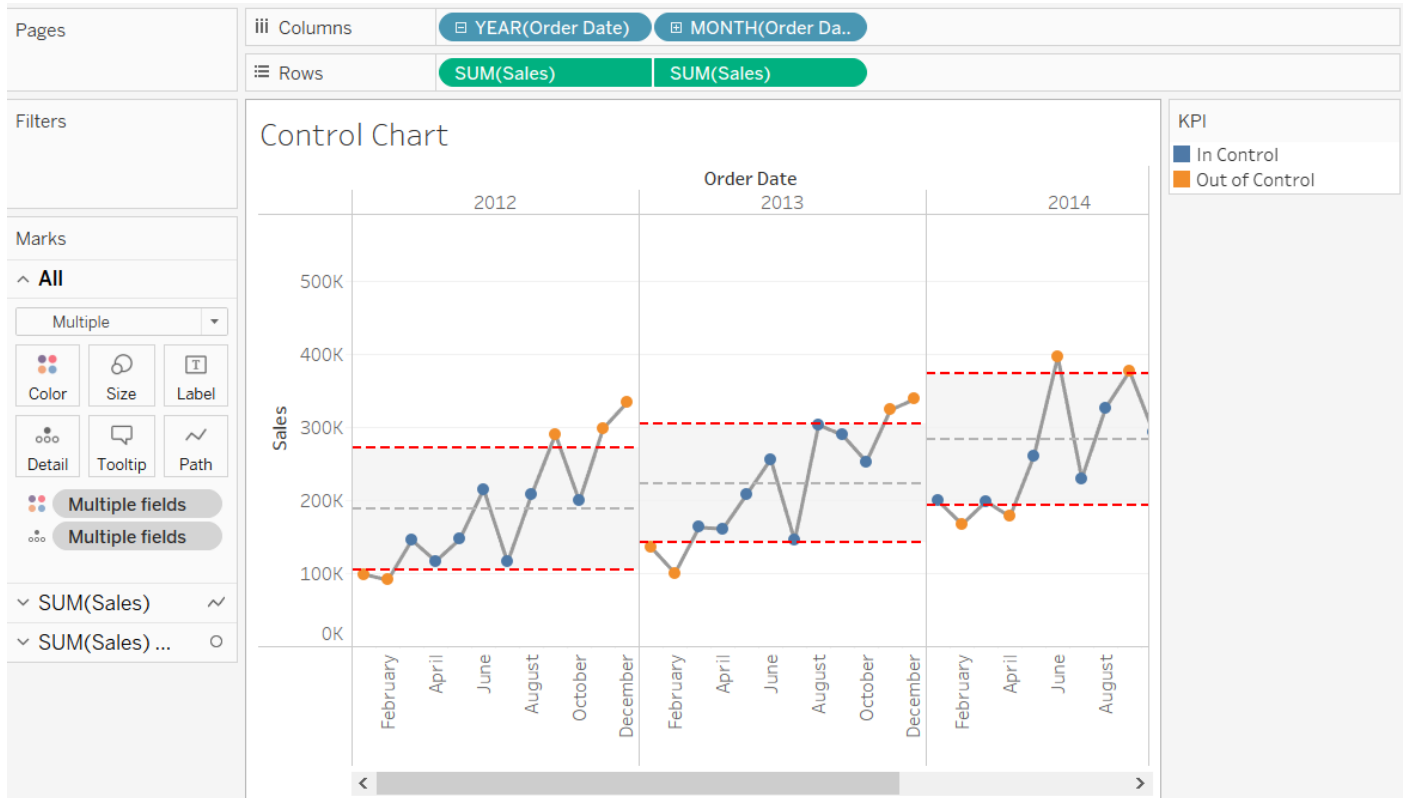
Pages

iii Columns ⊟ YEAR(Order Date) ⊞ MONTH(Order Da..

Rows SUM(Sales) SUM(Sales)

Filters

Marks

All

Multiple

Color Size Label

Detail Tooltip Path

Multiple fields

Multiple fields

SUM(Sales)

SUM(Sales) ...

Control Chart

Order Date

2012 2013 2014

Sales

500K
400K
300K
200K
100K
0K

February April June August October December February April June August October December February April June August

KPI
In Control
Out of Control